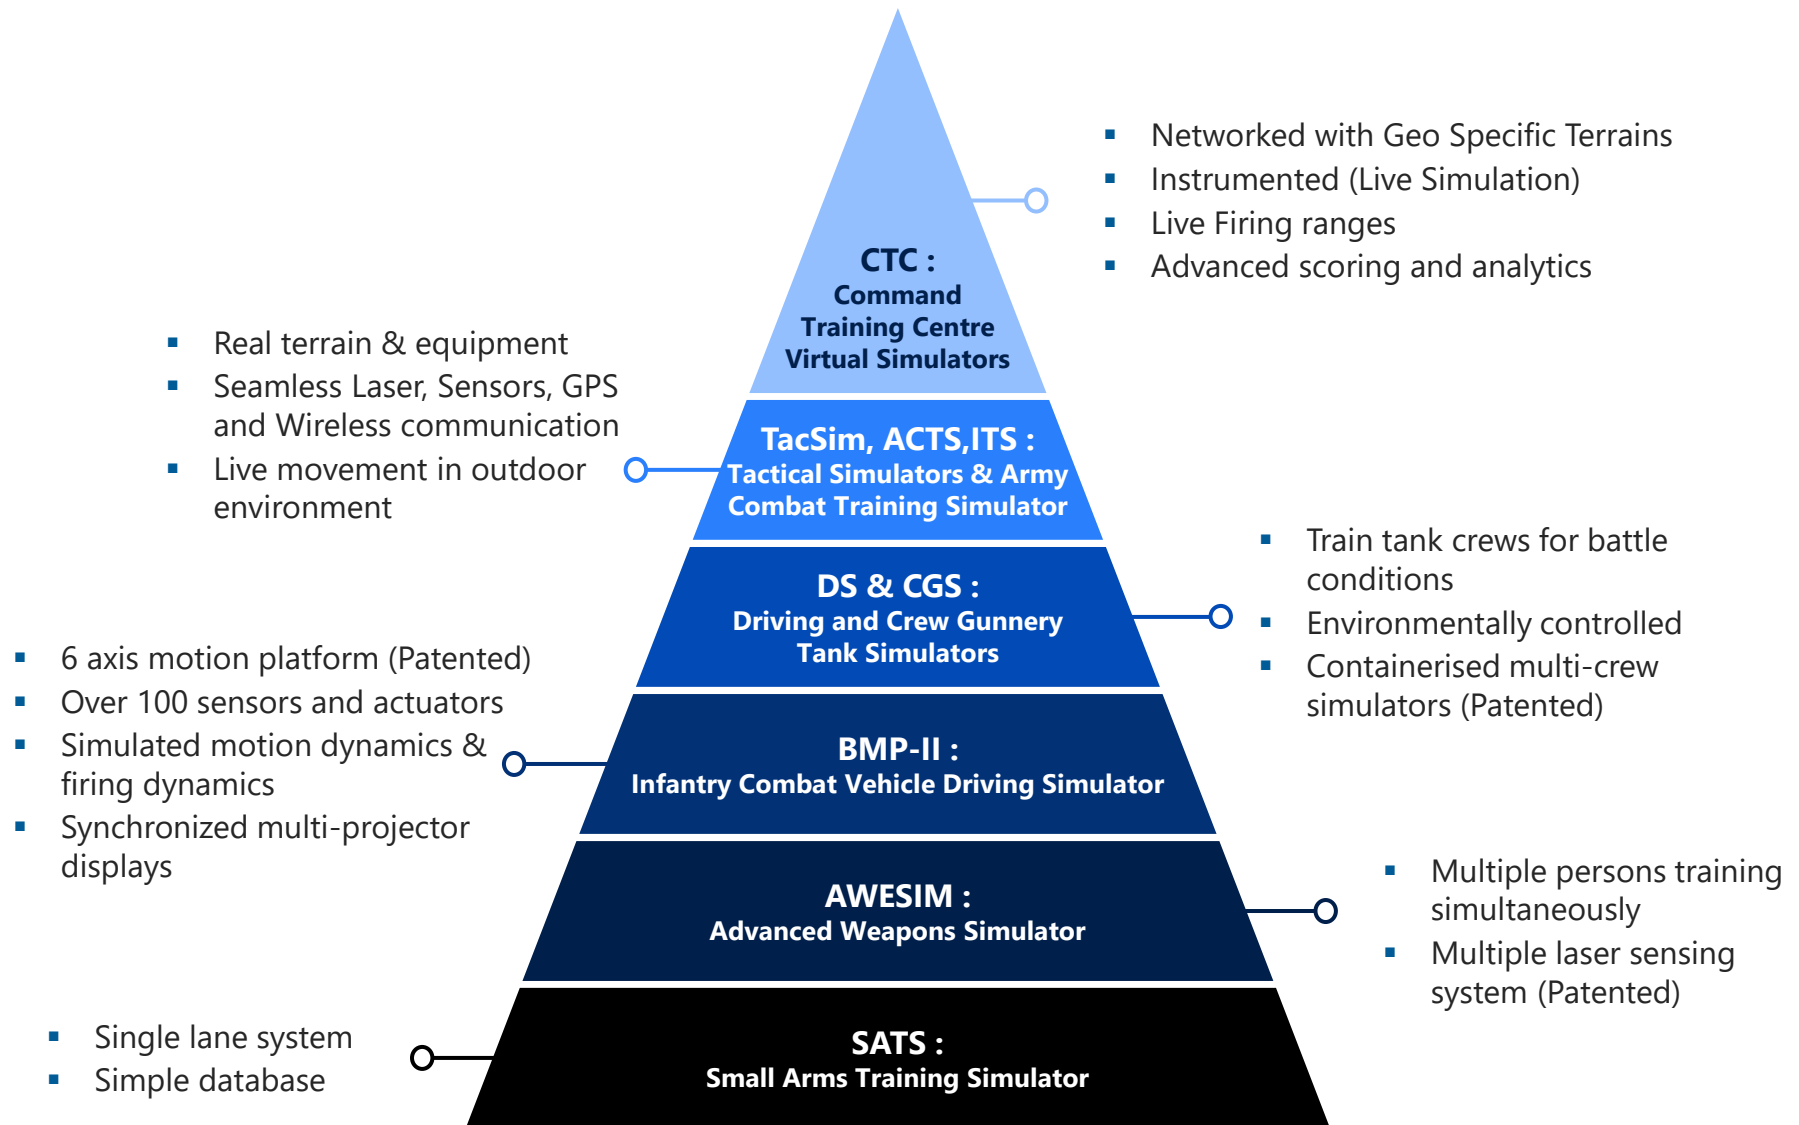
- Networked with Geo Specific Terrains
- Instrumented (Live Simulation)
- Live Firing ranges
- Advanced scoring and analytics

CTC :
Command Training Centre Virtual Simulators

- Real terrain & equipment
- Seamless Laser, Sensors, GPS and Wireless communication
- Live movement in outdoor environment

TacSim, ACTS,ITS :
Tactical Simulators & Army Combat Training Simulator

- Train tank crews for battle conditions
- Environmentally controlled
- Containerised multi-crew simulators (Patented)

DS & CGS :
Driving and Crew Gunnery Tank Simulators

- 6 axis motion platform (Patented)
- Over 100 sensors and actuators
- Simulated motion dynamics & firing dynamics
- Synchronized multi-projector displays

BMP-II :
Infantry Combat Vehicle Driving Simulator

AWESIM :
Advanced Weapons Simulator

- Multiple persons training simultaneously
- Multiple laser sensing system (Patented)

- Single lane system
- Simple database

SATS :
Small Arms Training Simulator